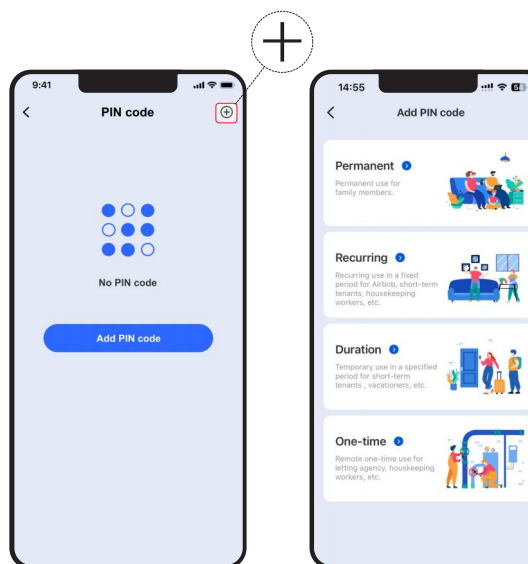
9:41

PIN code

No PIN code

Add PIN code

14:55

Add PIN code

Permanent

Permanent use for family members.

Recurring

Recurring use in a fixed period for Airbnb, short-term tenants, housekeeping workers, etc.

Duration

Temporary use in a specified period for short-term tenants , vacationers, etc.

One-time

Remote one-time use for letting agency, houskeeping workers, etc.